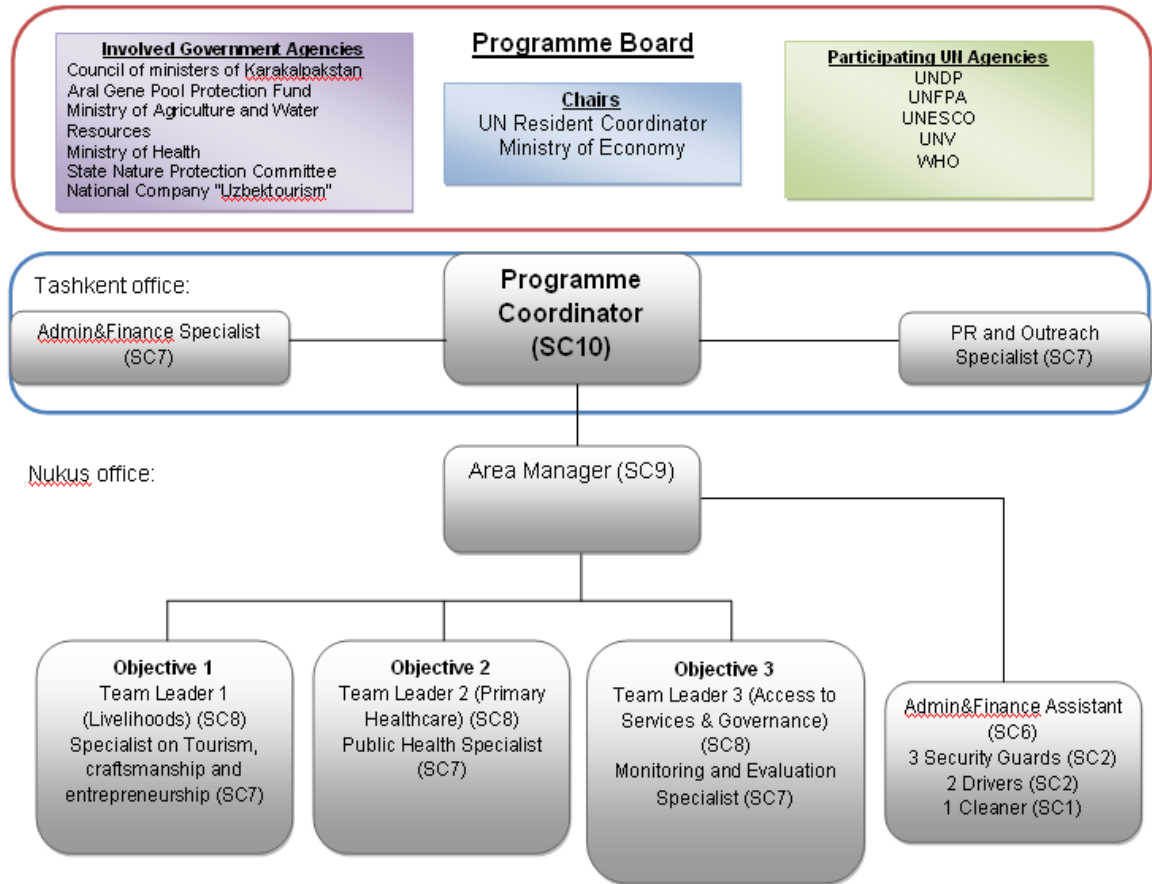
Programme Board

Involved Government Agencies
Council of ministers of Karakalpakstan
Aral Gene Pool Protection Fund
Ministry of Agriculture and Water Resources
Ministry of Health
State Nature Protection Committee
National Company "Uzbektourism"

Chairs
UN Resident Coordinator
Ministry of Economy

Participating UN Agencies
UNDP
UNFPA
UNESCO
UNV
WHO

Tashkent office:

Admin&Finance Specialist (SC7)

Programme Coordinator (SC10)

PR and Outreach Specialist (SC7)

Nukus office:

Area Manager (SC9)

Objective 1
Team Leader 1 (Livelihoods) (SC8)
Specialist on Tourism, craftsmanship and entrepreneurship (SC7)

Objective 2
Team Leader 2 (Primary Healthcare) (SC8)
Public Health Specialist (SC7)

Objective 3
Team Leader 3 (Access to Services & Governance) (SC8)
Monitoring and Evaluation Specialist (SC7)

Admin&Finance Assistant (SC6)
3 Security Guards (SC2)
2 Drivers (SC2)
1 Cleaner (SC1)